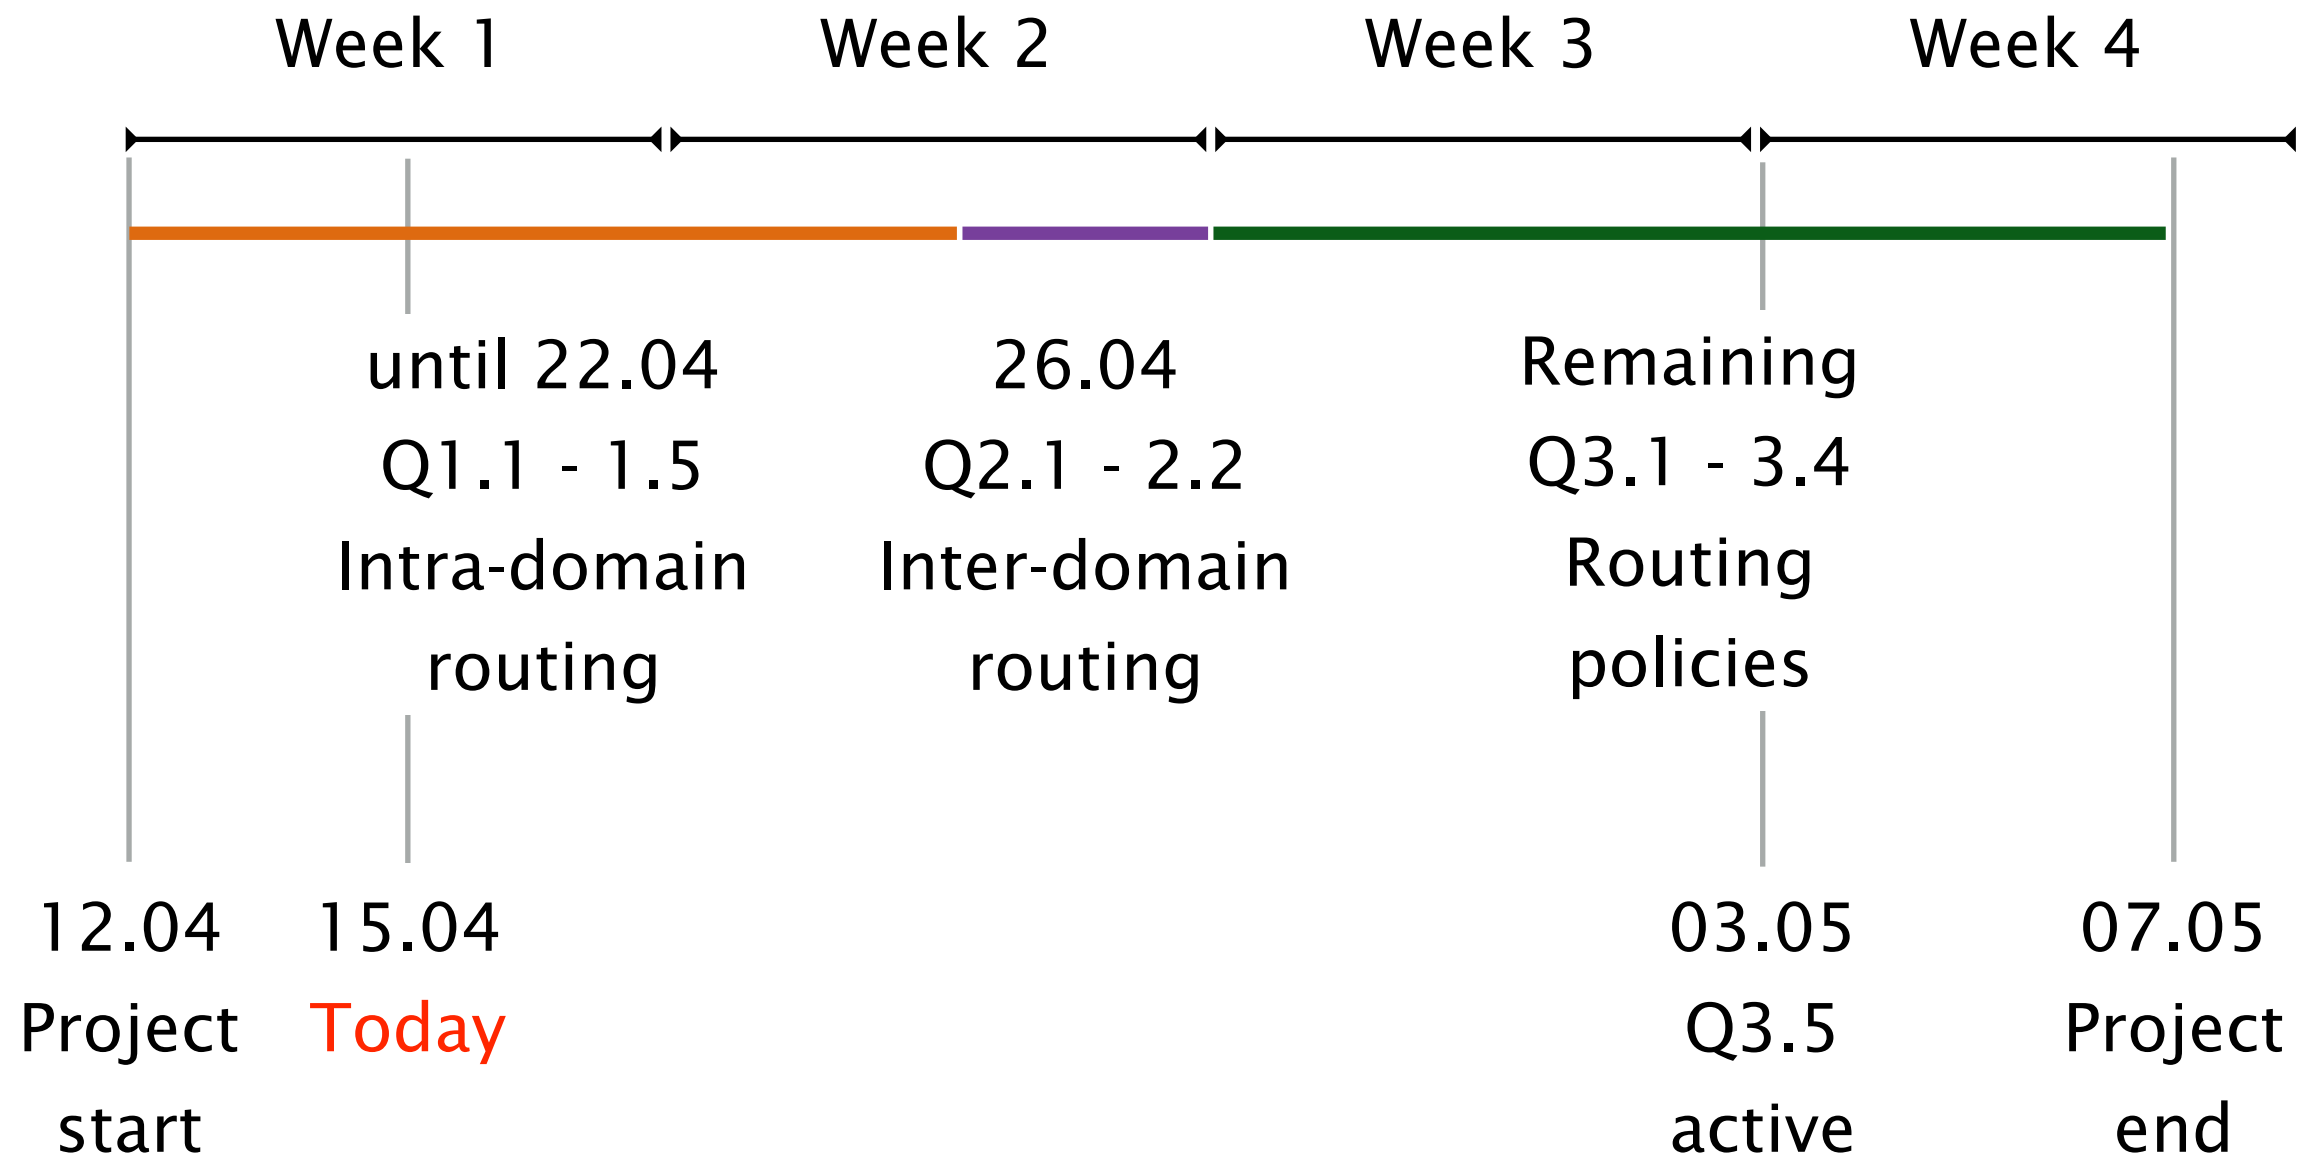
Week 1 Week 2 Week 3 Week 4

until 22.04
Q1.1 - 1.5
Intra-domain routing

26.04
Q2.1 - 2.2
Inter-domain routing

Remaining
Q3.1 - 3.4
Routing policies

12.04
Project start

15.04
Today

03.05
Q3.5
active

07.05
Project end